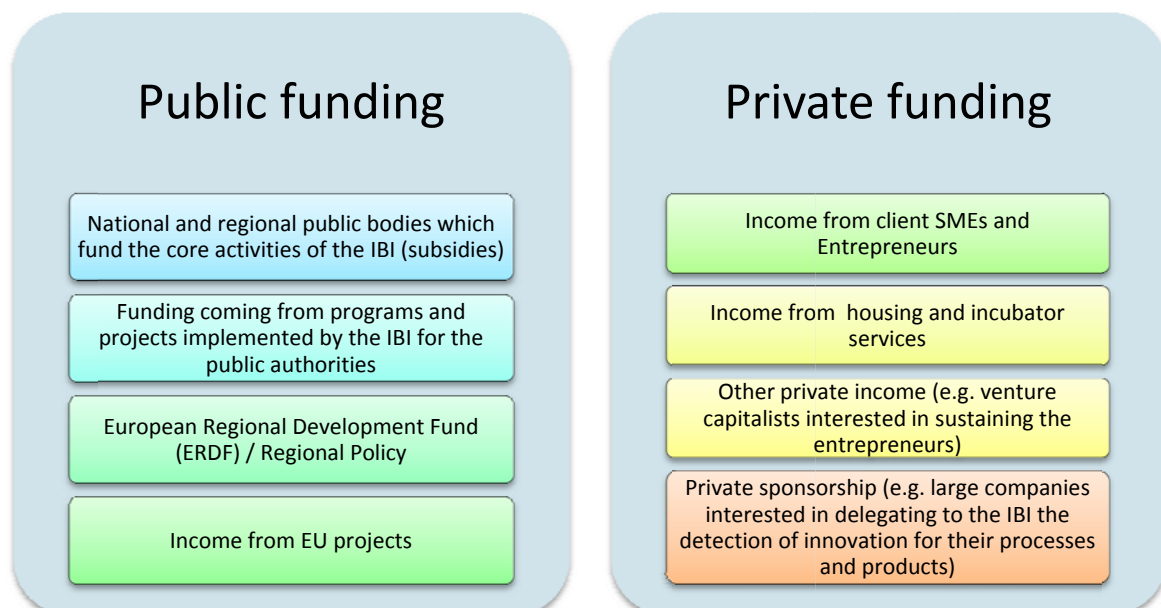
Public funding

National and regional public bodies which fund the core activities of the IBI (subsidies)

Funding coming from programs and projects implemented by the IBI for the public authorities

European Regional Development Fund (ERDF) / Regional Policy

Income from EU projects

Private funding

Income from client SMEs and Entrepreneurs

Income from housing and incubator services

Other private income (e.g. venture capitalists interested in sustaining the entrepreneurs)

Private sponsorship (e.g. large companies interested in delegating to the IBI the detection of innovation for their processes and products)